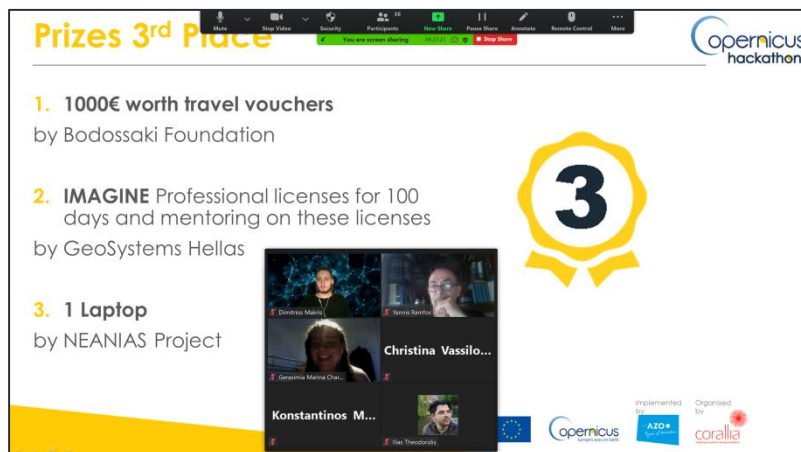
Prizes 3rd Place

Mute Stop Video Security Participants 36 New Share Pause Share Annotate Remote Control More

You are screen sharing 04:22:21 Stop Share

opernicus hackathon

1. 1000€ worth travel vouchers
by Bodossaki Foundation

2. IMAGINE Professional licenses for 100 days and mentoring on these licenses
by GeoSystems Hellas

3. 1 Laptop
by NEANIAS Project

3

Dimitrios Makris

Yannis Ramfos

Gerasimia Marina Char...

Christina Vassilo...

Konstantinos M...

Ilias Theodoridis

opernicus Europe's eyes on Earth

Implemented by

AZO

Organised by

corallia